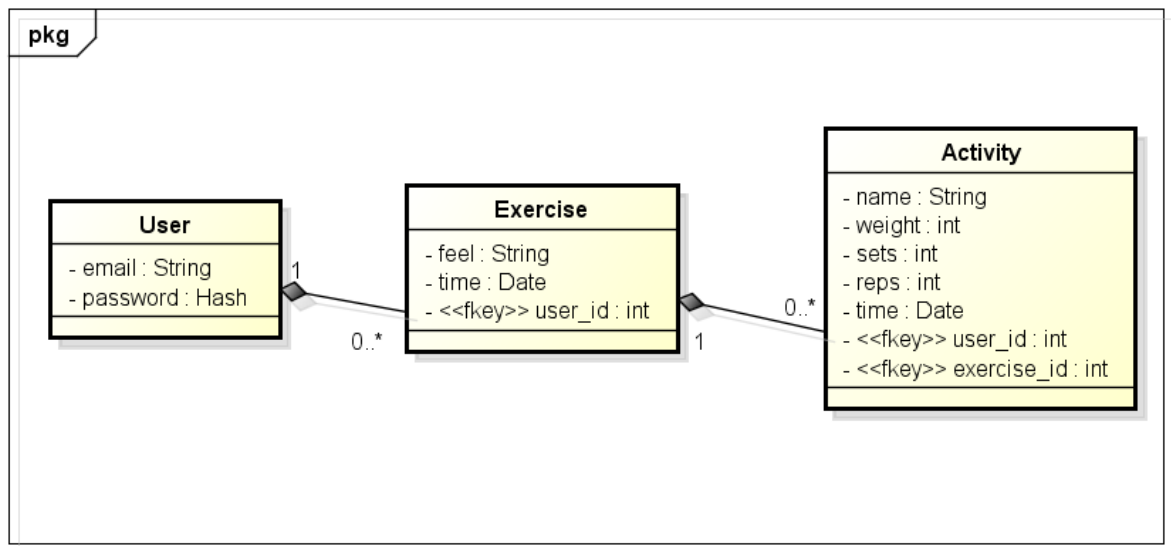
pkg

User
- email : String
- password : Hash

1

0..*

Exercise
- feel : String
- time : Date
- <<fkey>> user_id : int

1

0..*

Activity
- name : String
- weight : int
- sets : int
- reps : int
- time : Date
- <<fkey>> user_id : int
- <<fkey>> exercise_id : int